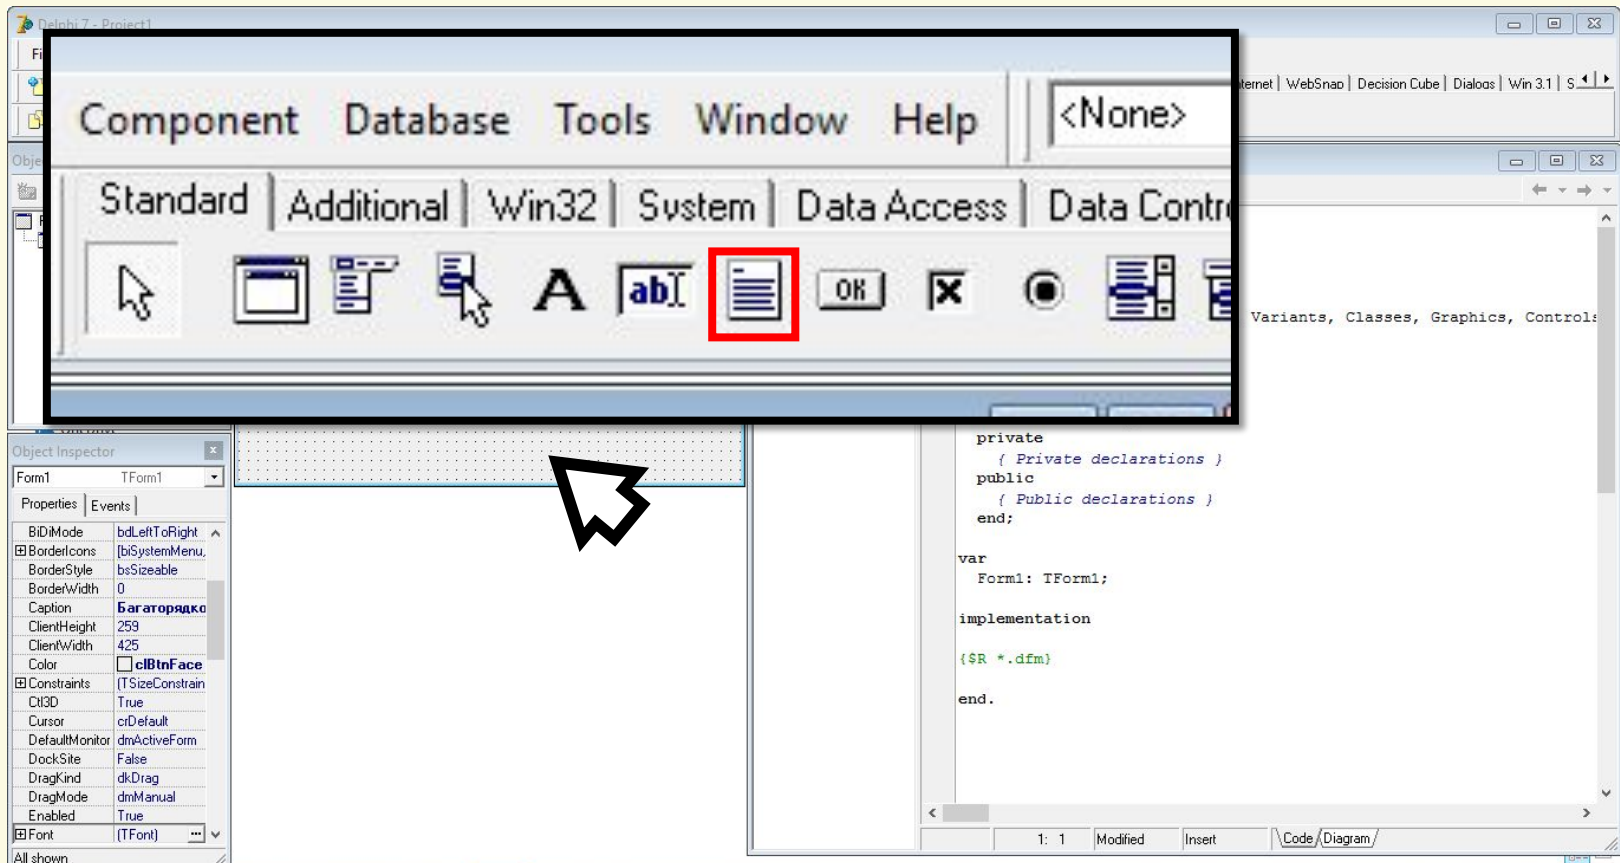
Delphi 7 - Project1

Fi

ternet | WebSnap | Decision Cube | Dialogs | Win 3.1 | S

Component Database Tools Window Help <None>

Standard | Additional | Win32 | System | Data Access | Data Contr

OK

Variants, Classes, Graphics, Controls

Obje

Object Inspector

Form1 TForm1

Properties | Events

| Property | Value |
|---|---|
| BiDiMode | bdLeftToRight |
| ⊞BorderIcons | [biSystemMenu, |
| BorderStyle | bsSizeable |
| BorderWidth | 0 |
| Caption | Багаторядко |
| ClientHeight | 259 |
| ClientWidth | 425 |
| Color | clBtnFace |
| ⊞Constraints | (TSizeConstrain |
| Ctl3D | True |
| Cursor | crDefault |
| DefaultMonitor | dmActiveForm |
| DockSite | False |
| DragKind | dkDrag |
| DragMode | dmManual |
| Enabled | True |
| ⊞Font | (TFont) |

All shown

private
  { Private declarations }
public
  { Public declarations }
end;

var
  Form1: TForm1;

implementation

{$R *.dfm}

end.

1: 1 Modified Insert Code Diagram